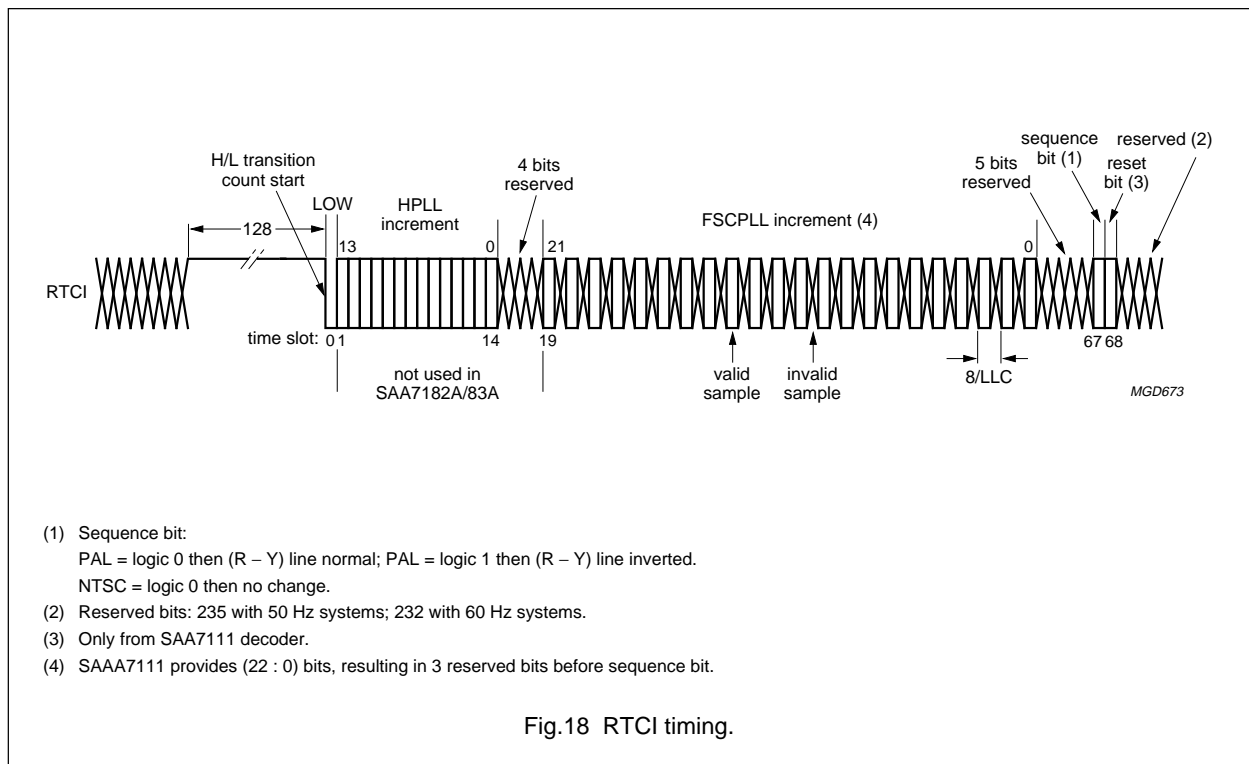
H/L transition count start

LOW

128

HPLL increment

4 bits reserved

FSCPLL increment (4)

5 bits reserved

sequence bit (1)

reset bit (3)

reserved (2)

13

0

21

0

RTCI

time slot: 0 1

14

19

67 68

not used in SAA7182A/83A

valid sample

invalid sample

8/LLC

MGD673

(1) Sequence bit:
PAL = logic 0 then (R – Y) line normal; PAL = logic 1 then (R – Y) line inverted.
NTSC = logic 0 then no change.

(2) Reserved bits: 235 with 50 Hz systems; 232 with 60 Hz systems.

(3) Only from SAA7111 decoder.

(4) SAAA7111 provides (22 : 0) bits, resulting in 3 reserved bits before sequence bit.

Fig.18 RTCI timing.